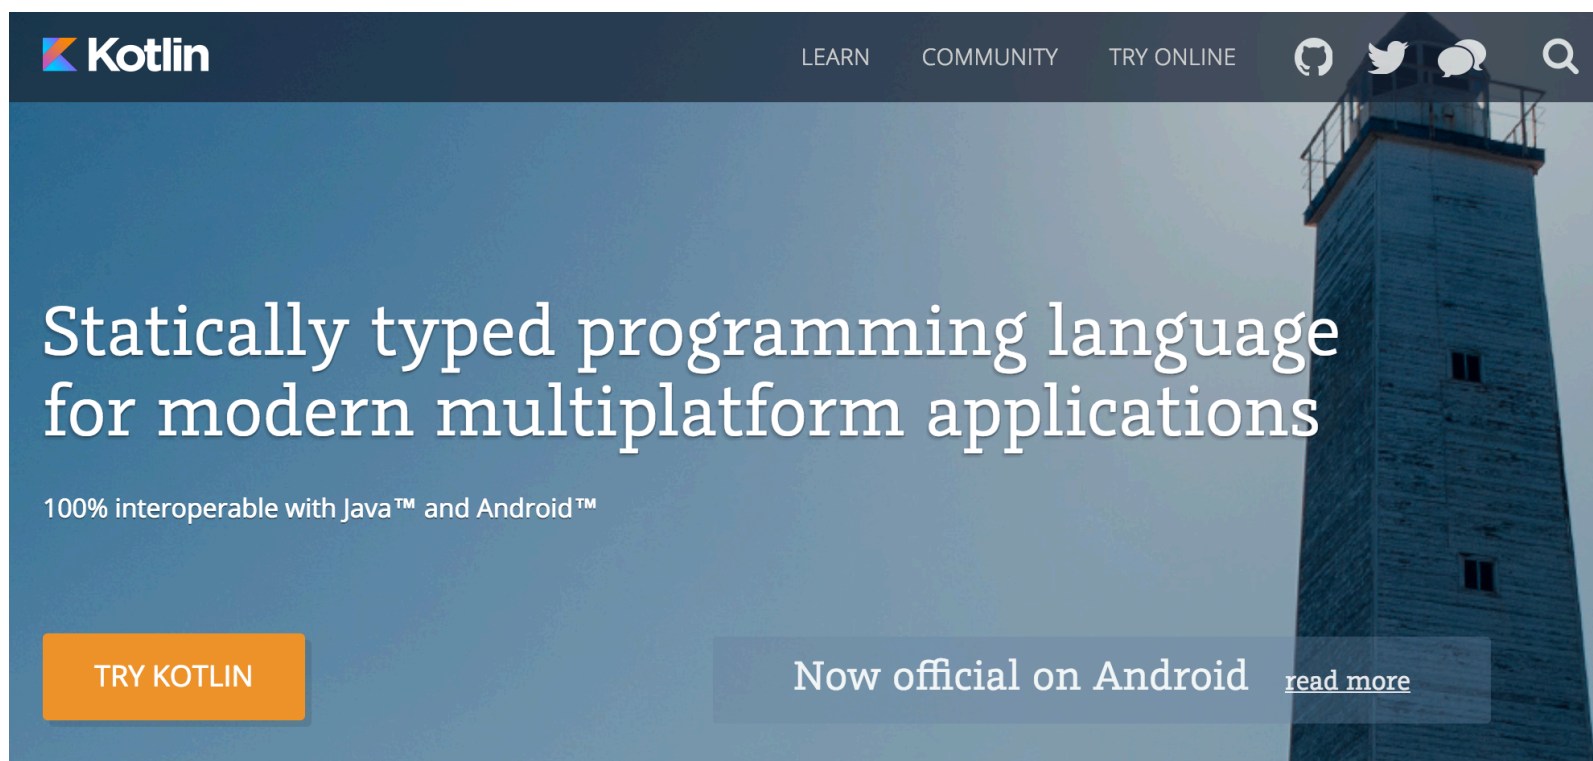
Kotlin

LEARN COMMUNITY TRY ONLINE

Statically typed programming language for modern multiplatform applications

100% interoperable with Java™ and Android™

TRY KOTLIN

Now official on Android read more